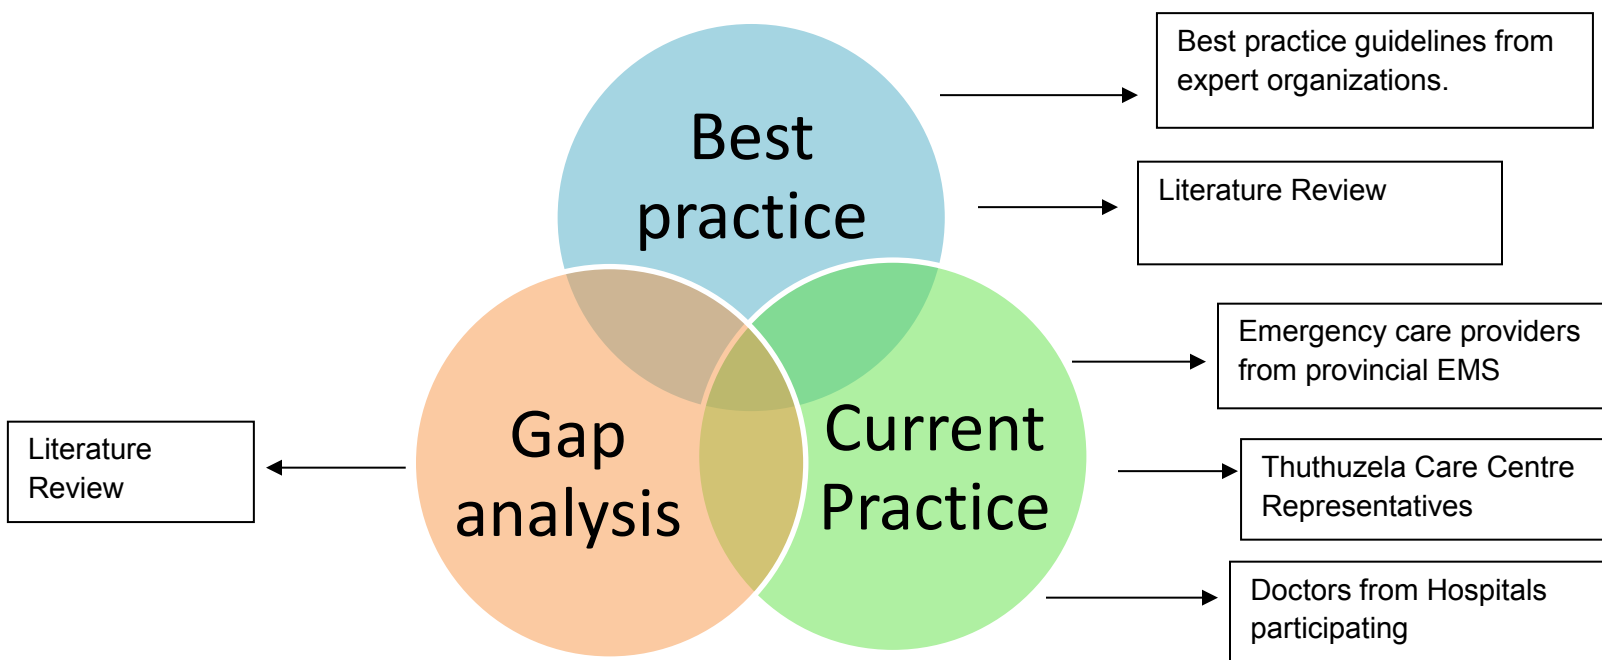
Best practice

Best practice guidelines from expert organizations.

Literature Review

Gap analysis

Literature Review

Current Practice

Emergency care providers from provincial EMS

Thuthuzela Care Centre Representatives

Doctors from Hospitals participating